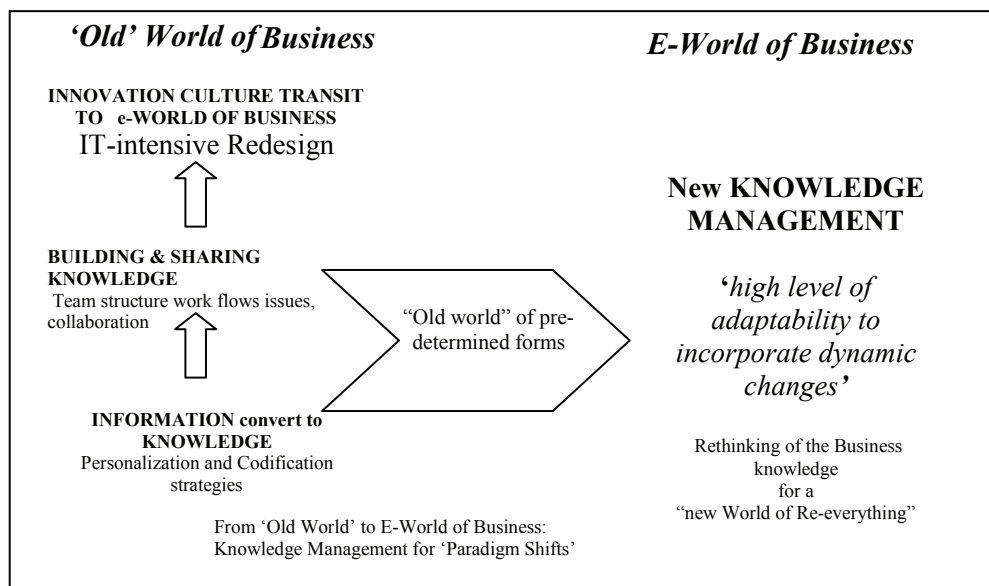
*'Old' World of Business*

*E-World of Business*

**INNOVATION CULTURE TRANSIT TO e-WORLD OF BUSINESS**
IT-intensive Redesign

**BUILDING & SHARING KNOWLEDGE**
Team structure work flows issues, collaboration

"Old world" of predetermined forms

**New KNOWLEDGE MANAGEMENT**

*'high level of adaptability to incorporate dynamic changes'*

**INFORMATION convert to KNOWLEDGE**
Personalization and Codification strategies

Rethinking of the Business knowledge for a "new World of Re-everything"

From 'Old World' to E-World of Business: Knowledge Management for 'Paradigm Shifts'